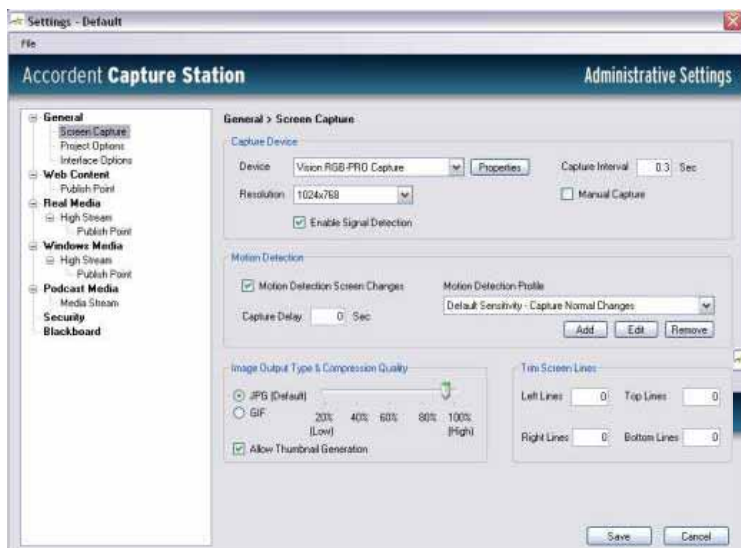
Settings - Default

File

Accordent Capture Station

Administrative Settings

General
Screen Capture
Project Options
Interface Options
Web Content
Publish Point
Real Media
High Stream
Publish Point
Windows Media
High Stream
Publish Point
Podcast Media
Media Stream
Security
Blackboard

General > Screen Capture

Capture Device

Device Vision RGB-PRO Capture Properties

Capture Interval 0.3 Sec

Resolution 1024x768

Manual Capture

Enable Signal Detection

Motion Detection

Motion Detection Screen Changes

Motion Detection Profile

Default Sensitivity - Capture Normal Changes

Capture Delay 0 Sec

Add Edit Remove

Image Output Type & Compression Quality

JPG (Default)

GIF

20% (Low) 40% 60% 80% 100% (High)

Allow Thumbnail Generation

Trim Screen Lines

Left Lines 0 Top Lines 0

Right Lines 0 Bottom Lines 0

Save Cancel